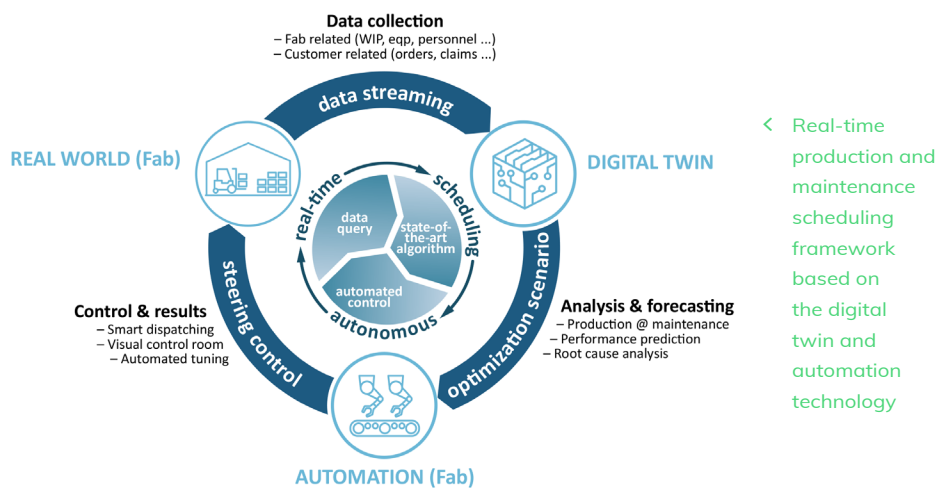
Data collection
– Fab related (WIP, eqp, personnel ...)
– Customer related (orders, claims ...)

data streaming

REAL WORLD (Fab)

DIGITAL TWIN

real-time
scheduling
autonomous

data query

state-of-the-art algorithm

automated control

steering control

optimization scenario

Control & results
– Smart dispatching
– Visual control room
– Automated tuning

Analysis & forecasting
– Production @ maintenance
– Performance prediction
– Root cause analysis

AUTOMATION (Fab)

Real-time production and maintenance scheduling framework based on the digital twin and automation technology